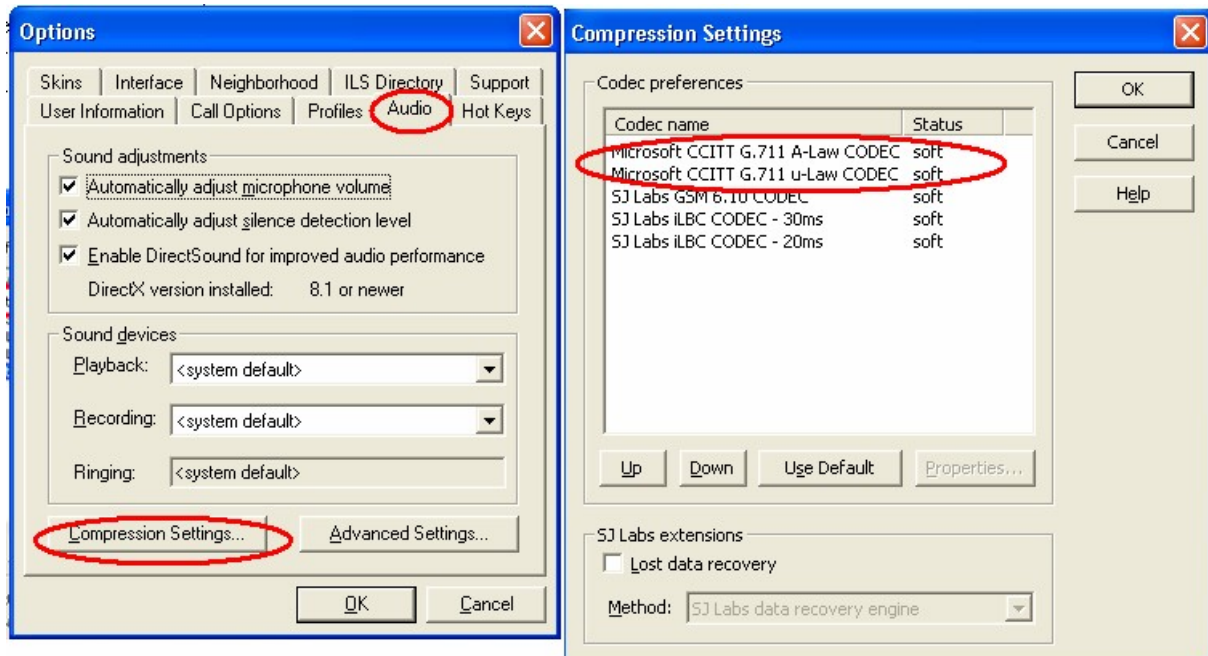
Options

Skins | Interface | Neighborhood | ILS Directory | Support
User Information | Call Options | Profiles | Audio | Hot Keys

Sound adjustments
☑ Automatically adjust microphone volume
☑ Automatically adjust silence detection level
☑ Enable DirectSound for improved audio performance
DirectX version installed: 8.1 or newer

Sound devices
Playback: <system default>
Recording: <system default>
Ringing: <system default>

Compression Settings... | Advanced Settings...

OK | Cancel

Compression Settings

Codec preferences

| Codec name | Status |
|---|---|
| Microsoft CCITT G.711 A-Law CODEC | soft |
| Microsoft CCITT G.711 u-Law CODEC | soft |
| SJ Labs GSM 6.10 CODEC | soft |
| SJ Labs iLBC CODEC - 30ms | soft |
| SJ Labs iLBC CODEC - 20ms | soft |

Up | Down | Use Default | Properties...

SJ Labs extensions
☐ Lost data recovery
Method: SJ Labs data recovery engine

OK
Cancel
Help